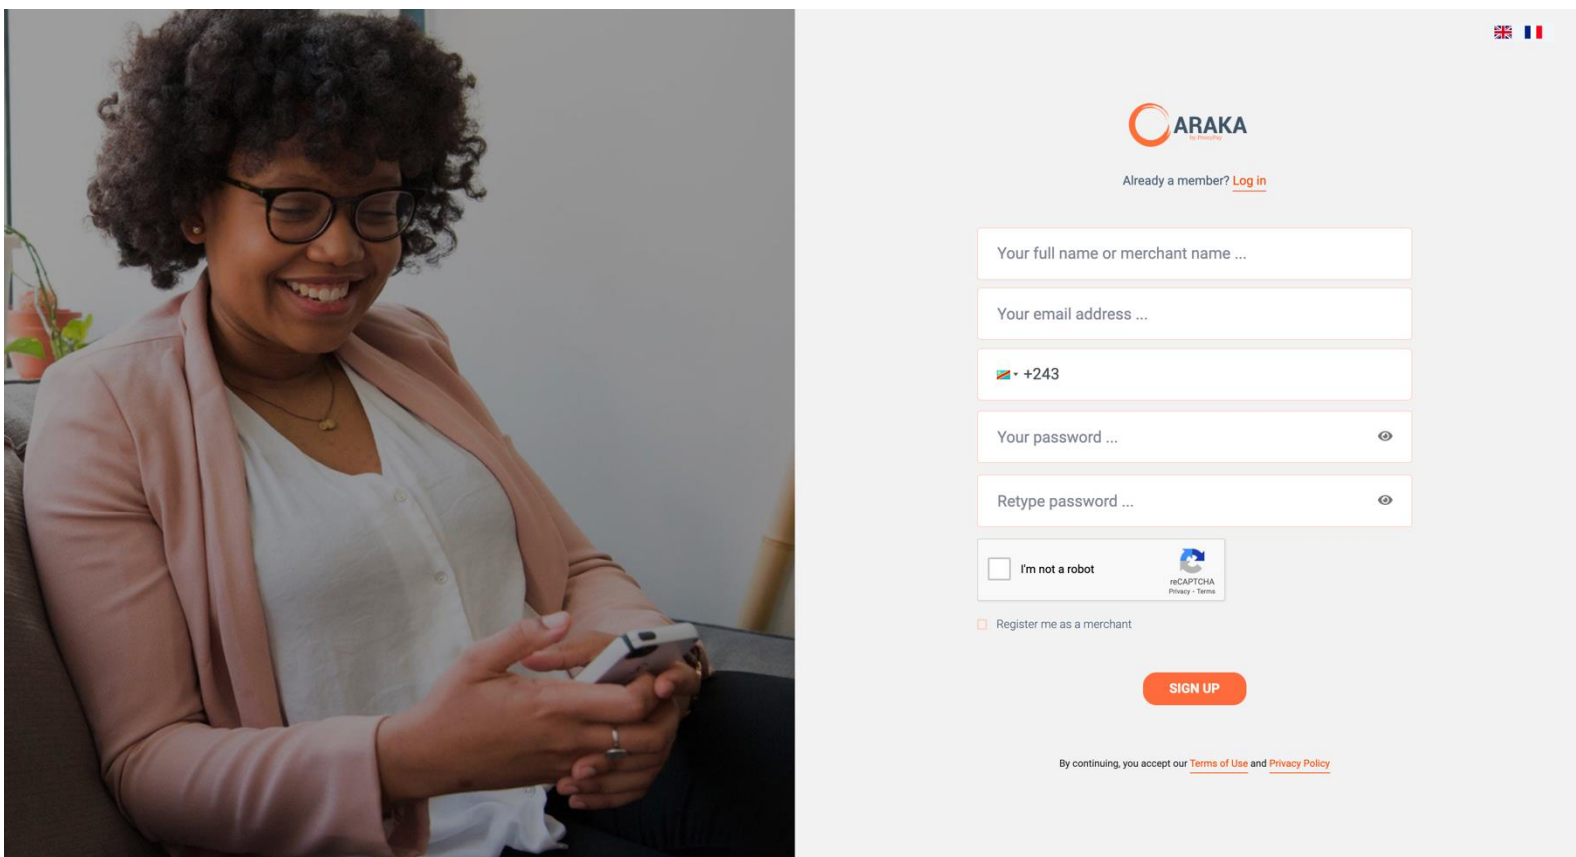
ARAKA

Already a member? Log in

Your full name or merchant name ...

Your email address ...

+243

Your password ...

Retype password ...

I'm not a robot
reCAPTCHA
Privacy - Terms

Register me as a merchant

SIGN UP

By continuing, you accept our Terms of Use and Privacy Policy